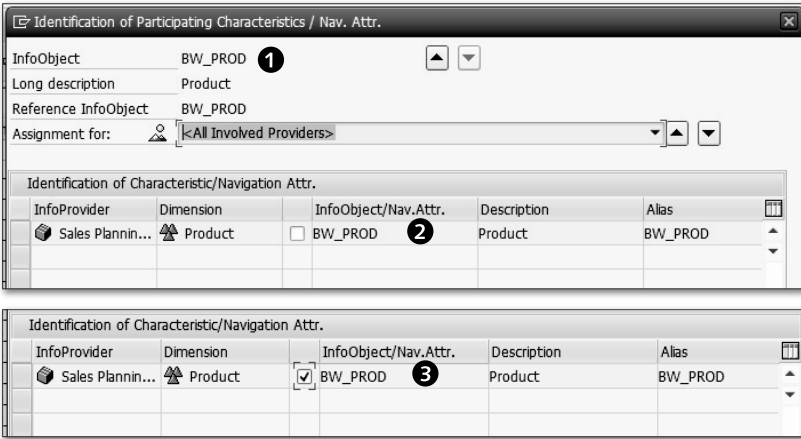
Identification of Participating Characteristics / Nav. Attr.

| | |
|---|---|
| InfoObject | BW_PROD ❶ |
| Long description | Product |
| Reference InfoObject | BW_PROD |
| Assignment for: | <All Involved Providers> |

Identification of Characteristic/Navigation Attr.

| InfoProvider | Dimension | | InfoObject/Nav.Attr. | Description | Alias |
|---|---|---|---|---|---|
| Sales Plannin... | Product | ☐ | BW_PROD ❷ | Product | BW_PROD |

Identification of Characteristic/Navigation Attr.

| InfoProvider | Dimension | | InfoObject/Nav.Attr. | Description | Alias |
|---|---|---|---|---|---|
| Sales Plannin... | Product | ☑ | BW_PROD ❸ | Product | BW_PROD |